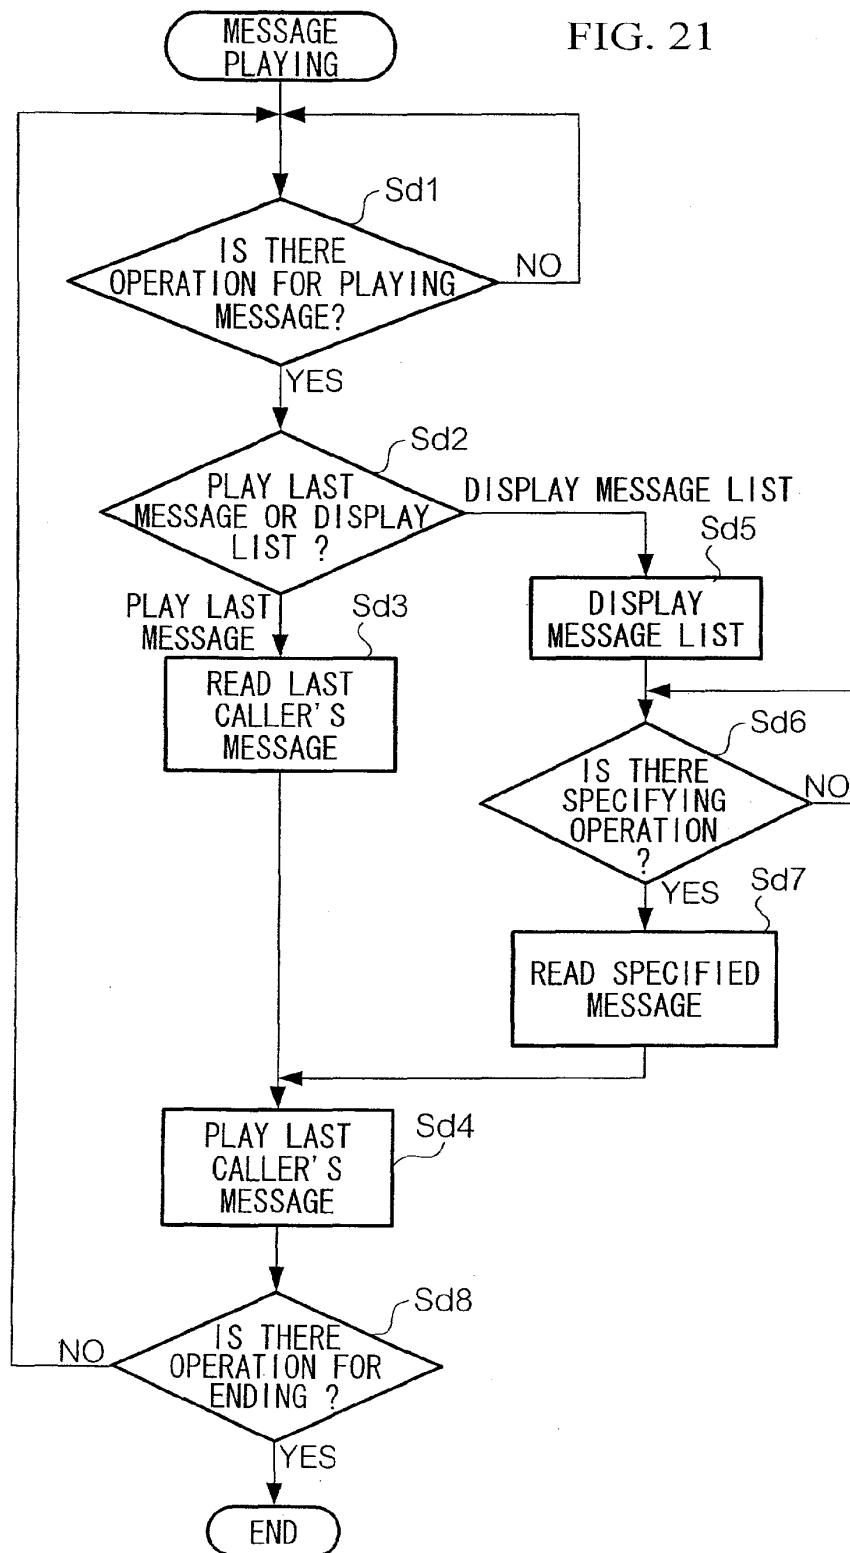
FIG. 21

MESSAGE PLAYING

Sd1

IS THERE OPERATION FOR PLAYING MESSAGE?

NO

YES

Sd2

PLAY LAST MESSAGE OR DISPLAY LIST ?

DISPLAY MESSAGE LIST

Sd5

DISPLAY MESSAGE LIST

PLAY LAST MESSAGE

Sd3

READ LAST CALLER'S MESSAGE

Sd6

IS THERE SPECIFYING OPERATION ?

NO

YES

Sd7

READ SPECIFIED MESSAGE

Sd4

PLAY LAST CALLER'S MESSAGE

Sd8

NO

IS THERE OPERATION FOR ENDING ?

YES

END